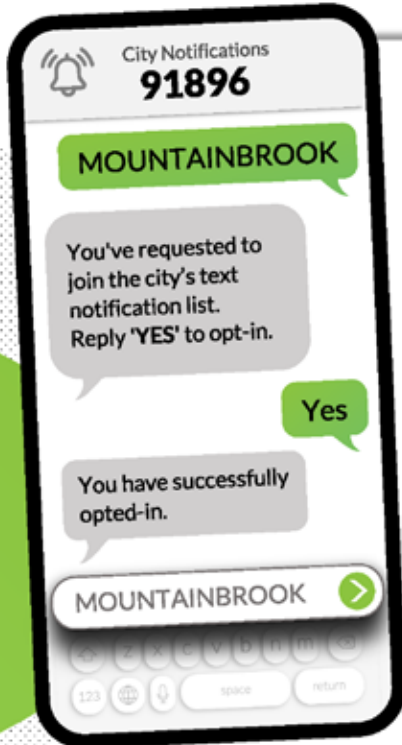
City Notifications
91896

MOUNTAINBROOK

You've requested to join the city's text notification list. Reply 'YES' to opt-in.

Yes

You have successfully opted-in.

MOUNTAINBROOK

z x c v b n m

123 space return